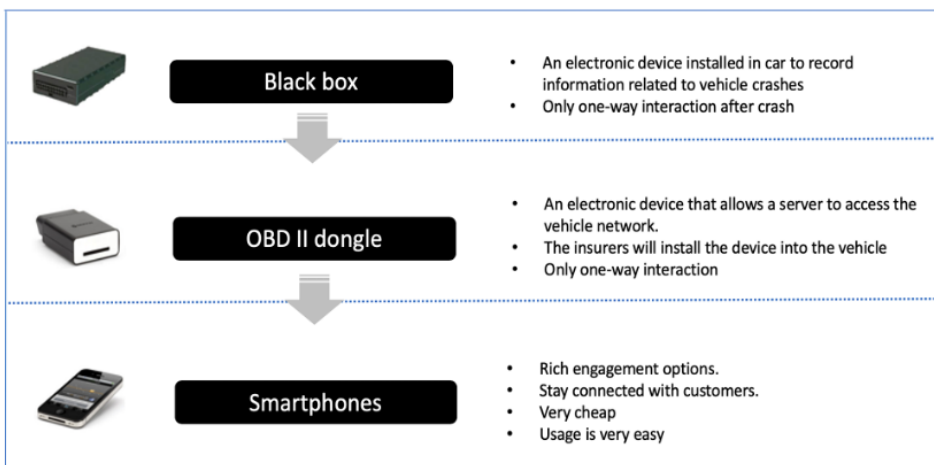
Black box

- An electronic device installed in car to record information related to vehicle crashes
- Only one-way interaction after crash

OBD II dongle

- An electronic device that allows a server to access the vehicle network.
- The insurers will install the device into the vehicle
- Only one-way interaction

Smartphones

- Rich engagement options.
- Stay connected with customers.
- Very cheap
- Usage is very easy